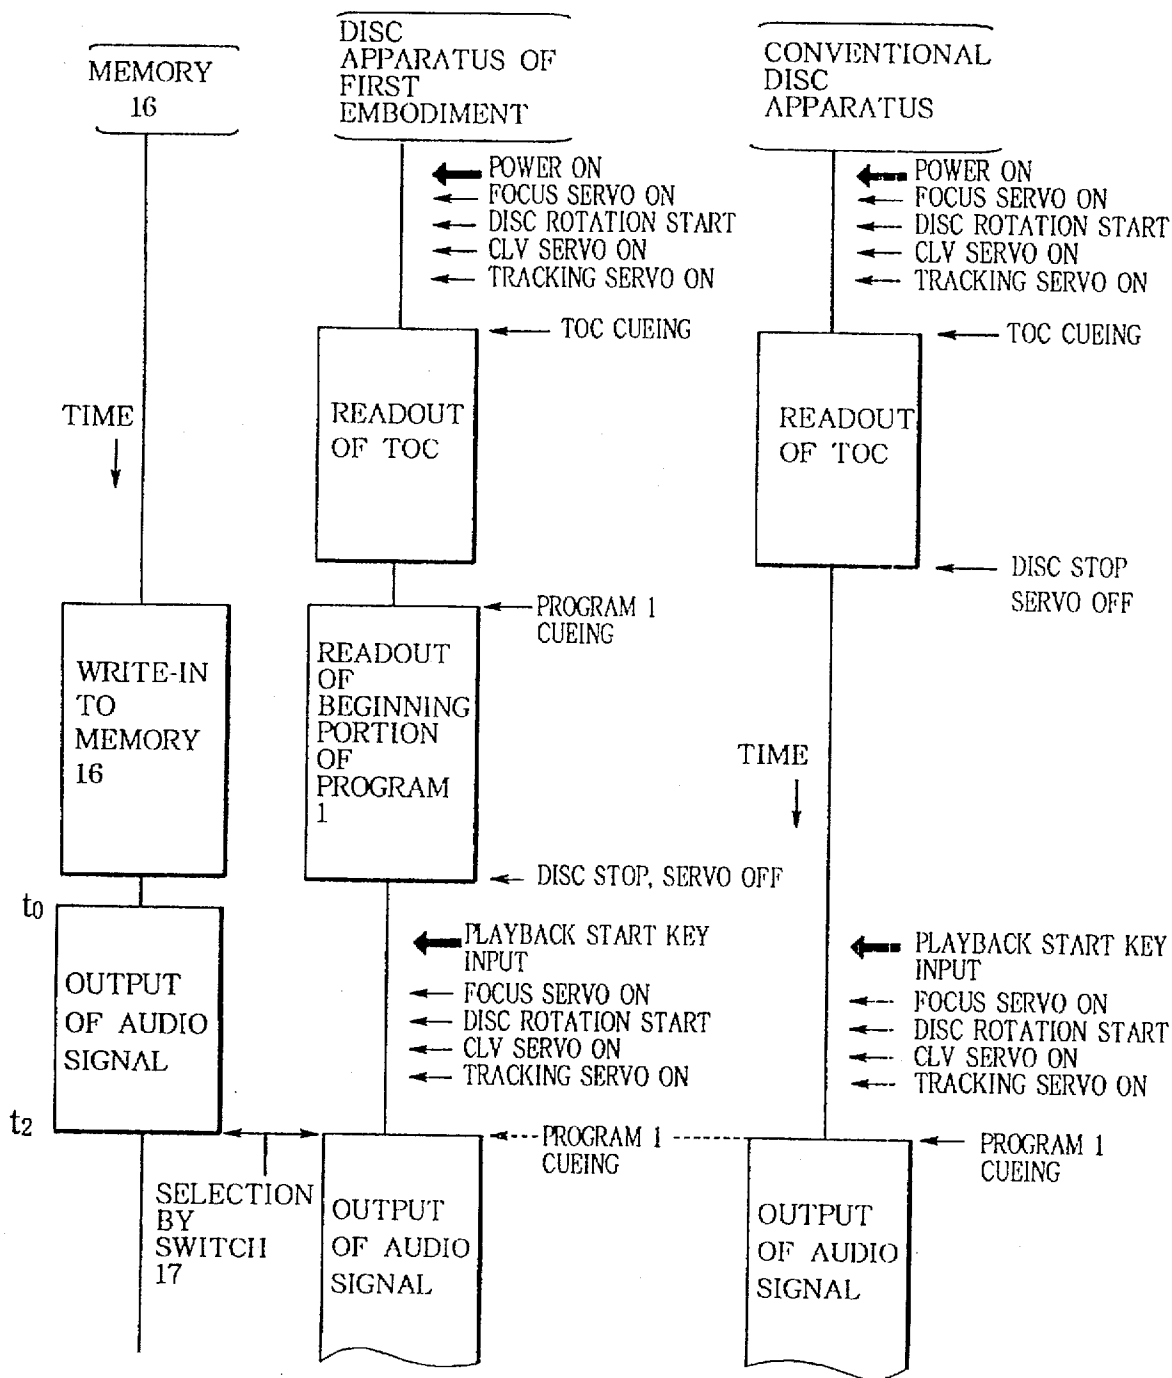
MEMORY 16

DISC APPARATUS OF FIRST EMBODIMENT

CONVENTIONAL DISC APPARATUS

POWER ON
FOCUS SERVO ON
DISC ROTATION START
CLV SERVO ON
TRACKING SERVO ON

POWER ON
FOCUS SERVO ON
DISC ROTATION START
CLV SERVO ON
TRACKING SERVO ON

TOC CUEING

TOC CUEING

TIME

READOUT OF TOC

READOUT OF TOC

DISC STOP
SERVO OFF

PROGRAM 1 CUEING

WRITE-IN TO MEMORY 16

READOUT OF BEGINNING PORTION OF PROGRAM 1

TIME

DISC STOP, SERVO OFF

$t_0$

OUTPUT OF AUDIO SIGNAL

PLAYBACK START KEY INPUT
FOCUS SERVO ON
DISC ROTATION START
CLV SERVO ON
TRACKING SERVO ON

PLAYBACK START KEY INPUT
FOCUS SERVO ON
DISC ROTATION START
CLV SERVO ON
TRACKING SERVO ON

$t_2$

PROGRAM 1 CUEING

PROGRAM 1 CUEING

SELECTION BY SWITCH 17

OUTPUT OF AUDIO SIGNAL

OUTPUT OF AUDIO SIGNAL